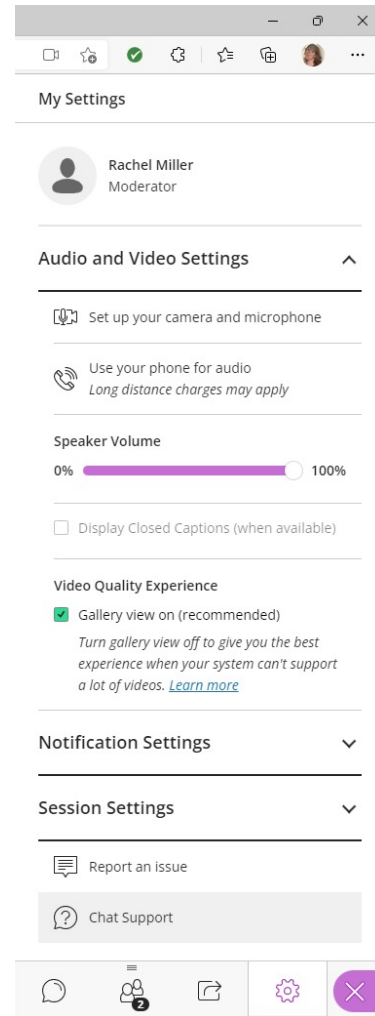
My Settings

Rachel Miller
Moderator

Audio and Video Settings

Set up your camera and microphone

Use your phone for audio
*Long distance charges may apply*

Speaker Volume

0% 100%

Display Closed Captions (when available)

Video Quality Experience

Gallery view on (recommended)

*Turn gallery view off to give you the best experience when your system can't support a lot of videos.* *Learn more*

Notification Settings

Session Settings

Report an issue

Chat Support

2